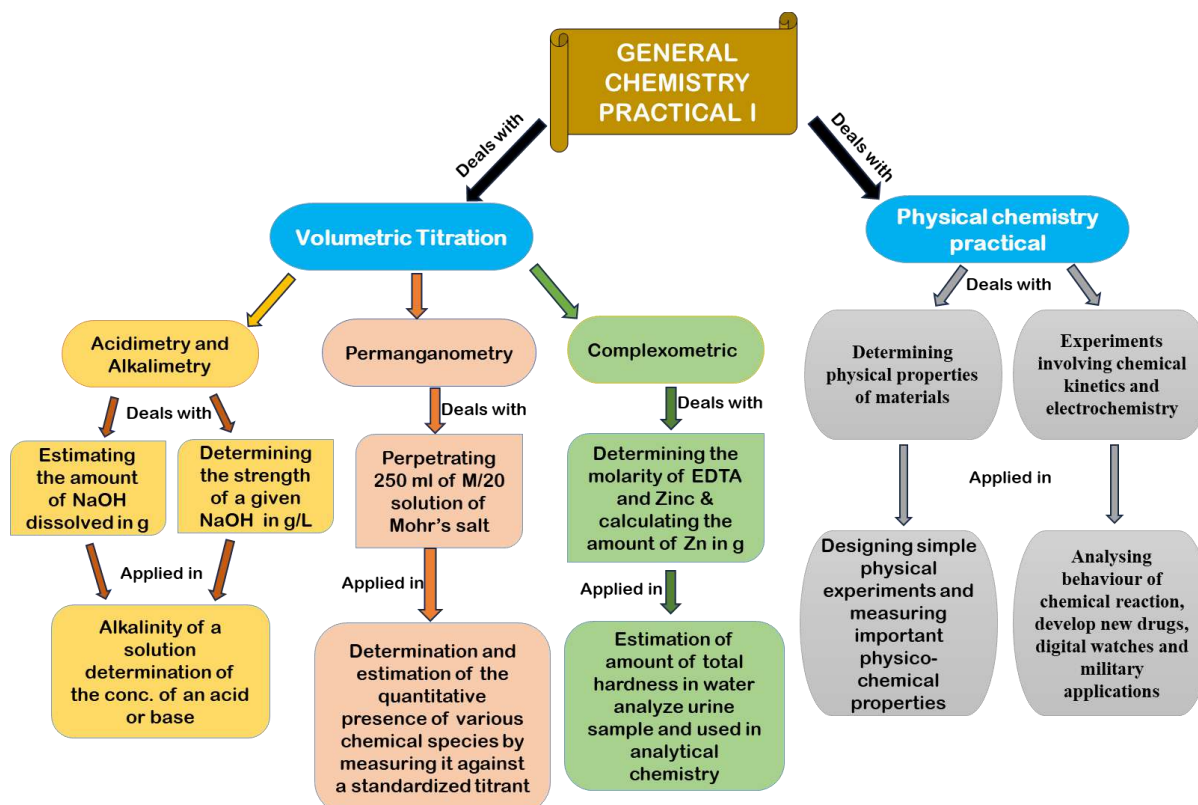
GENERAL CHEMISTRY PRACTICAL I

Deals with

Deals with

Volumetric Titration

Physical chemistry practical

Acidimetry and Alkalimetry

Permanganometry

Complexometric

Deals with

Deals with

Deals with

Deals with

Estimating the amount of NaOH dissolved in g

Determining the strength of a given NaOH in g/L

Perpetrating 250 ml of M/20 solution of Mohr's salt

Determining the molarity of EDTA and Zinc & calculating the amount of Zn in g

Determining physical properties of materials

Experiments involving chemical kinetics and electrochemistry

Applied in

Applied in

Applied in

Applied in

Alkalinity of a solution determination of the conc. of an acid or base

Determination and estimation of the quantitative presence of various chemical species by measuring it against a standardized titrant

Estimation of amount of total hardness in water analyze urine sample and used in analytical chemistry

Designing simple physical experiments and measuring important physico-chemical properties

Analysing behaviour of chemical reaction, develop new drugs, digital watches and military applications